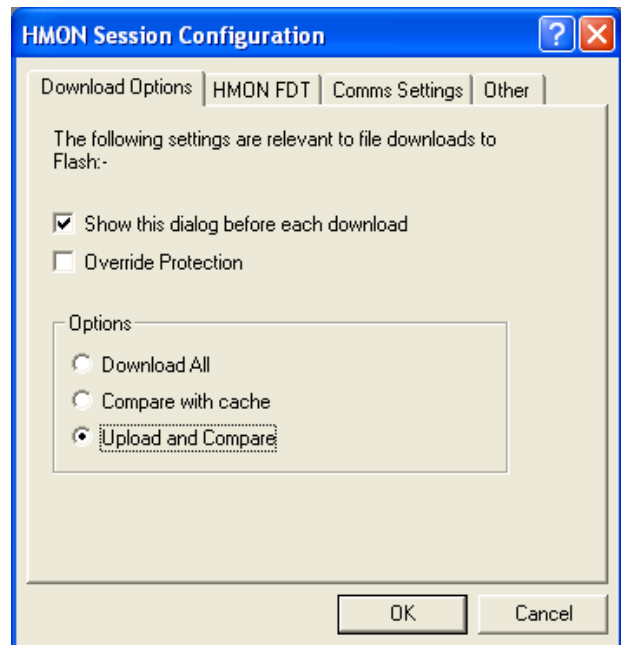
HMON Session Configuration

Download Options | HMON FDT | Comms Settings | Other

The following settings are relevant to file downloads to Flash:-

☑ Show this dialog before each download

☐ Override Protection

Options

○ Download All

○ Compare with cache

● Upload and Compare

OK

Cancel